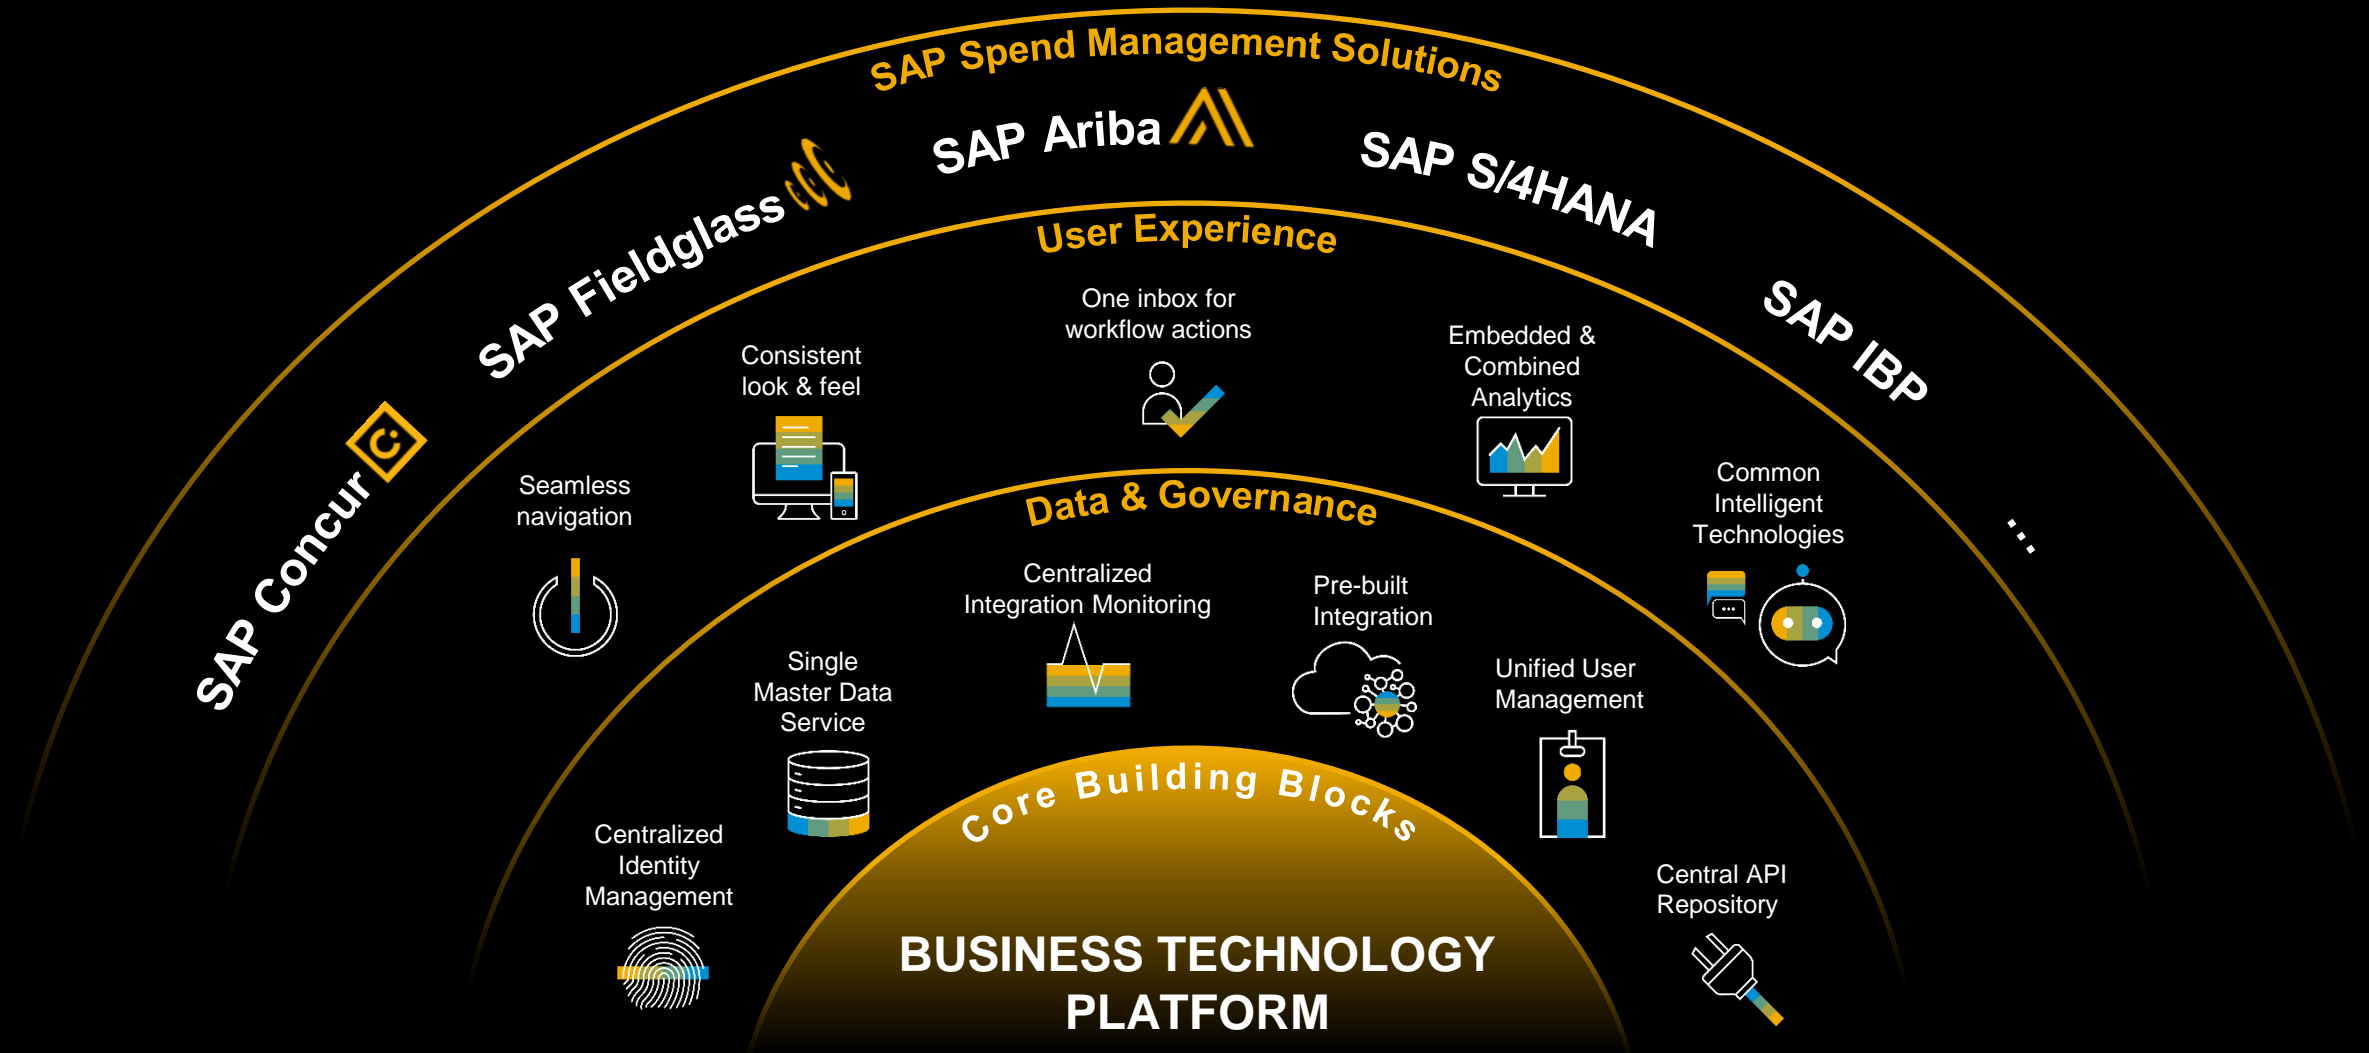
SAP Spend Management Solutions

SAP Concur

SAP Fieldglass

SAP Ariba

SAP S/4HANA

SAP IBP

...

User Experience

Seamless navigation

Consistent look & feel

One inbox for workflow actions

Embedded & Combined Analytics

Common Intelligent Technologies

Data & Governance

Centralized Identity Management

Single Master Data Service

Centralized Integration Monitoring

Pre-built Integration

Unified User Management

Central API Repository

Core Building Blocks

BUSINESS TECHNOLOGY PLATFORM